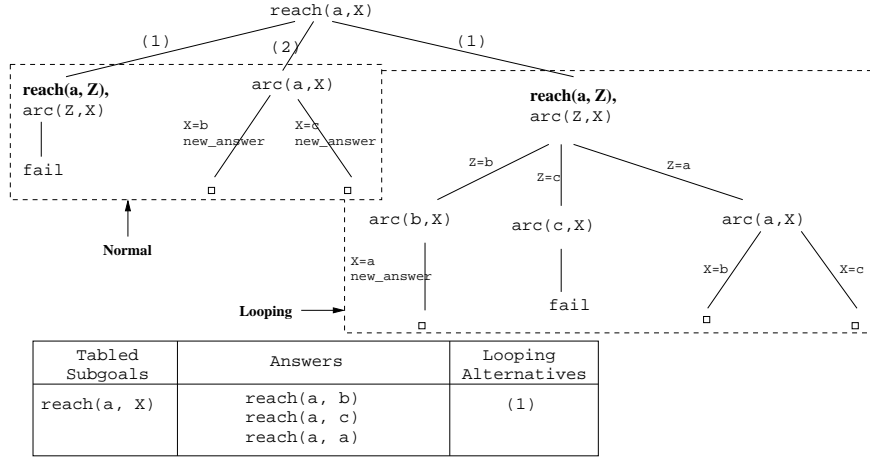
reach(a,X)

(1)

(2)

(1)

**reach(a, Z),**
arc(Z,X)

fail

arc(a,X)

X=b
new_answer

X=c
new_answer

Normal

**reach(a, Z),**
arc(Z,X)

Z=b

Z=c

Z=a

arc(b,X)

arc(c,X)

arc(a,X)

X=a
new_answer

fail

X=b

X=c

Looping

| Tabled Subgoals | Answers | Looping Alternatives |
|---|---|---|
| reach(a, X) | reach(a, b)<br>reach(a, c)<br>reach(a, a) | (1) |